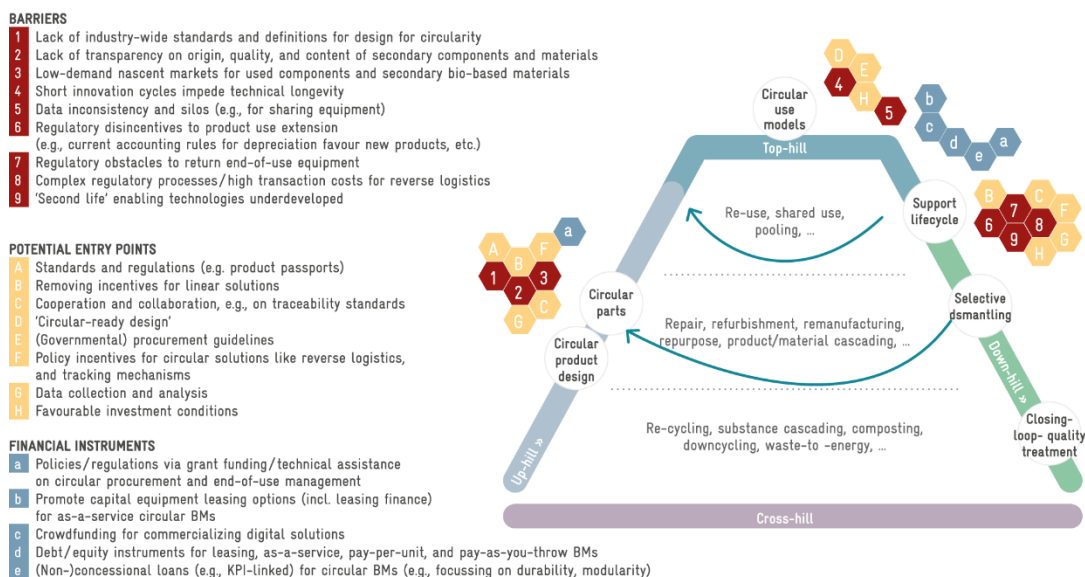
BARRIERS
1 Lack of industry-wide standards and definitions for design for circularity
2 Lack of transparency on origin, quality, and content of secondary components and materials
3 Low-demand nascent markets for used components and secondary bio-based materials
4 Short innovation cycles impede technical longevity
5 Data inconsistency and silos (e.g., for sharing equipment)
6 Regulatory disincentives to product use extension (e.g., current accounting rules for depreciation favour new products, etc.)
7 Regulatory obstacles to return end-of-use equipment
8 Complex regulatory processes/high transaction costs for reverse logistics
9 'Second life' enabling technologies underdeveloped

POTENTIAL ENTRY POINTS
A Standards and regulations (e.g. product passports)
B Removing incentives for linear solutions
C Cooperation and collaboration, e.g., on traceability standards
D 'Circular-ready design'
E (Governmental) procurement guidelines
F Policy incentives for circular solutions like reverse logistics, and tracking mechanisms
G Data collection and analysis
H Favourable investment conditions

FINANCIAL INSTRUMENTS
a Policies/regulations via grant funding/technical assistance on circular procurement and end-of-use management
b Promote capital equipment leasing options (incl. leasing finance) for as-a-service circular BMs
c Crowdfunding for commercializing digital solutions
d Debt/equity instruments for leasing, as-a-service, pay-per-unit, and pay-as-you-throw BMs
e (Non-)concessional loans (e.g., KPI-linked) for circular BMs (e.g., focussing on durability, modularity)

D E 4 H 5
b c d e a
Circular use models
Top-hill
Support lifecycle
B C 6 7 8 F 9 G H
a
A F B 1 3 2 G C
Re-use, shared use, pooling, ...
Circular parts
Selective dsmantling
Repair, refurbishment, remanufacturing, repurpose, product/material cascading, ...
Circular product design
Down-hill »
Re-cycling, substance cascading, composting, downcycling, waste-to -energy, ...
Closing-loop- quality treatment
Up-hill »
Cross-hill